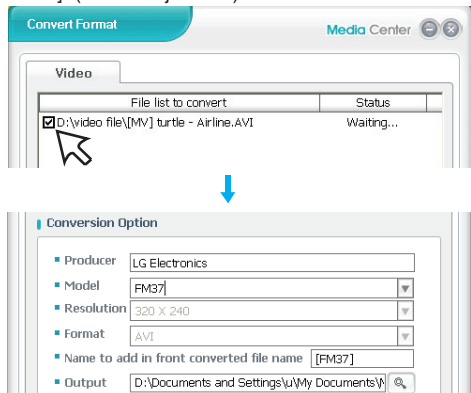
Convert Format

Media Center

Video

| File list to convert | Status |
|---|---|
| D:\video file\[MV] turtle - Airline.AVI | Waiting... |

Conversion Option

Producer LG Electronics

Model FM37

Resolution 320 X 240

Format AVI

Name to add in front converted file name [FM37]

Output D:\Documents and Settings\u\My Documents\M